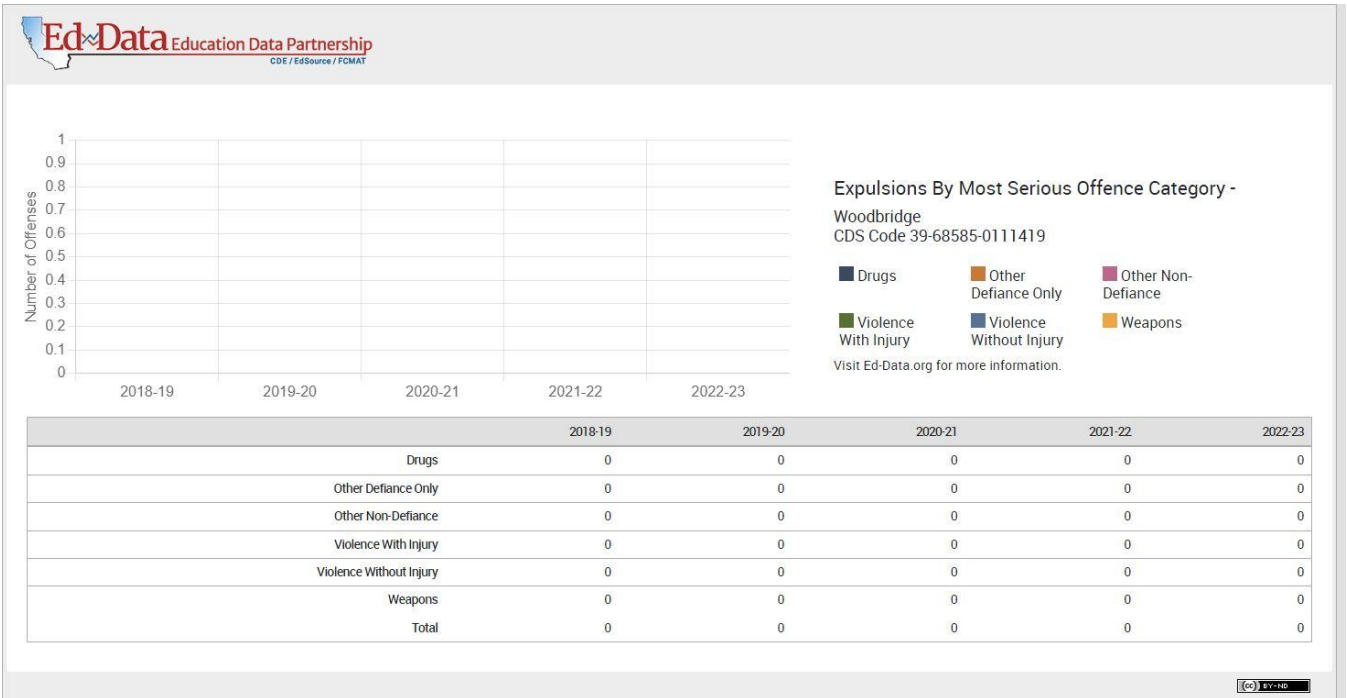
Ed-Data Education Data Partnership
CDE / EdSource / FCMAT

1
0.9
0.8
0.7
0.6
0.5
0.4
0.3
0.2
0.1
0
Number of Offenses
2018-19 2019-20 2020-21 2021-22 2022-23

Expulsions By Most Serious Offence Category -
Woodbridge
CDS Code 39-68585-0111419

Drugs
Other Defiance Only
Other Non-Defiance
Violence With Injury
Violence Without Injury
Weapons

Visit Ed-Data.org for more information.

| | 2018-19 | 2019-20 | 2020-21 | 2021-22 | 2022-23 |
|---|---|---|---|---|---|
| Drugs | 0 | 0 | 0 | 0 | 0 |
| Other Defiance Only | 0 | 0 | 0 | 0 | 0 |
| Other Non-Defiance | 0 | 0 | 0 | 0 | 0 |
| Violence With Injury | 0 | 0 | 0 | 0 | 0 |
| Violence Without Injury | 0 | 0 | 0 | 0 | 0 |
| Weapons | 0 | 0 | 0 | 0 | 0 |
| Total | 0 | 0 | 0 | 0 | 0 |

(cc) BY-ND